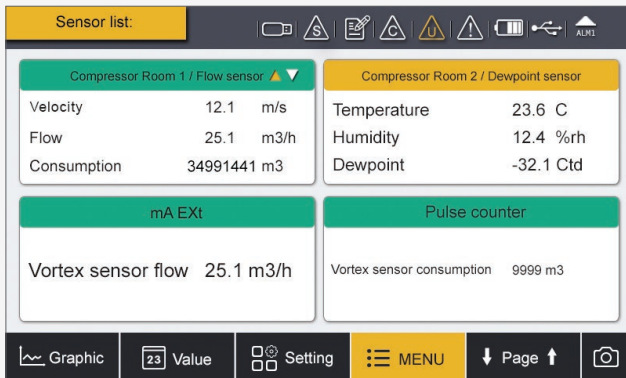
Sensor list:

S C U ALM1

Compressor Room 1 / Flow sensor

| Velocity | 12.1 | m/s |
|---|---|---|
| Flow | 25.1 | m3/h |
| Consumption | 34991441 | m3 |

Compressor Room 2 / Dewpoint sensor

| Temperature | 23.6 | C |
|---|---|---|
| Humidity | 12.4 | %rh |
| Dewpoint | -32.1 | Ctd |

mA EXt

Vortex sensor flow 25.1 m3/h

Pulse counter

Vortex sensor consumption 9999 m3

Graphic 23 Value Setting MENU Page